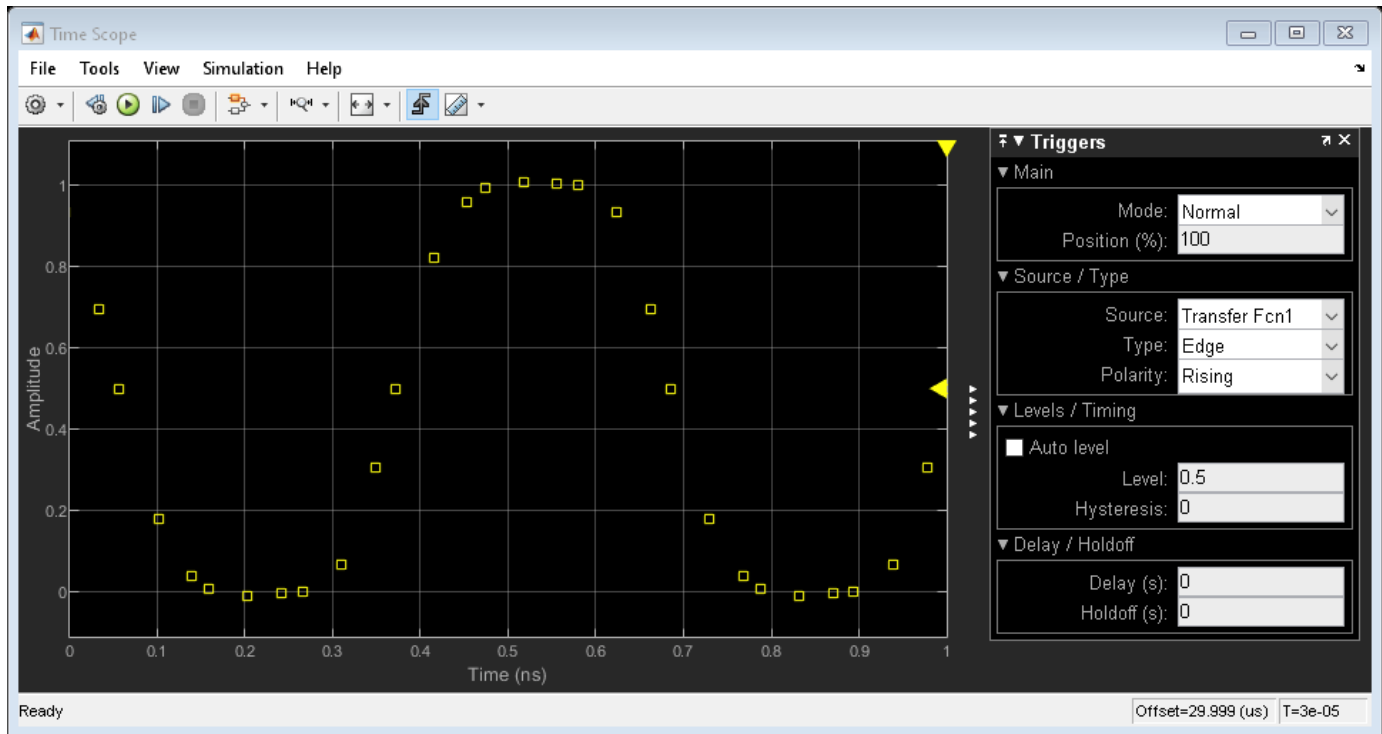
Time Scope

File Tools View Simulation Help

1
0.8
0.6
0.4
0.2
0
Amplitude
0 0.1 0.2 0.3 0.4 0.5 0.6 0.7 0.8 0.9 1
Time (ns)

Triggers
Main
Mode: Normal
Position (%): 100
Source / Type
Source: Transfer Fcn1
Type: Edge
Polarity: Rising
Levels / Timing
Auto level
Level: 0.5
Hysteresis: 0
Delay / Holdoff
Delay (s): 0
Holdoff (s): 0

Ready
Offset=29.999 (us) T=3e-05